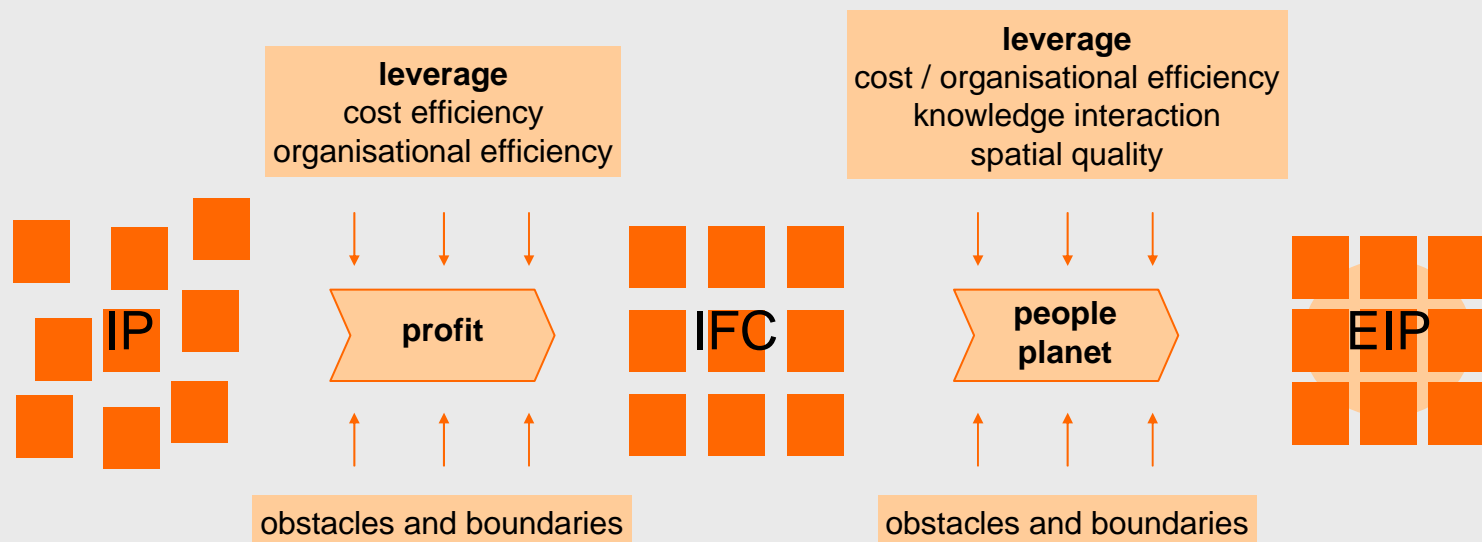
leverage
cost efficiency
organisational efficiency

leverage
cost / organisational efficiency
knowledge interaction
spatial quality

IP

profit

IFC

people
planet

EIP

obstacles and boundaries

obstacles and boundaries